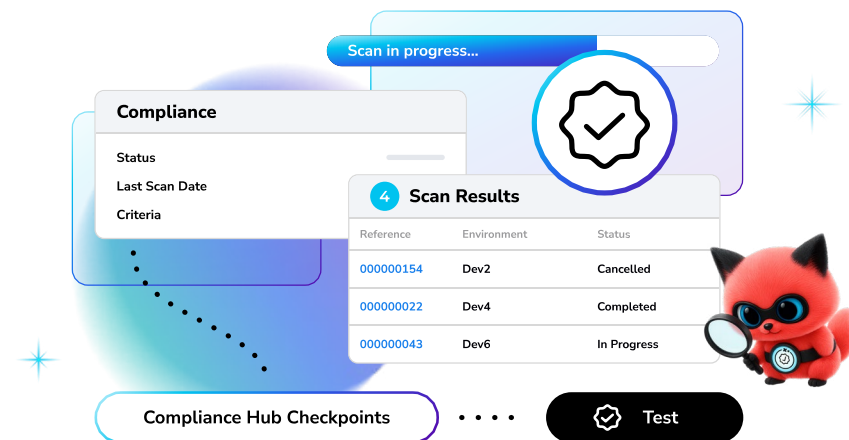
Scan in progress...

Compliance

Status

Last Scan Date

Criteria

4 Scan Results

| Reference | Environment | Status |
|---|---|---|
| 000000154 | Dev2 | Cancelled |
| 000000022 | Dev4 | Completed |
| 000000043 | Dev6 | In Progress |

Compliance Hub Checkpoints

Test